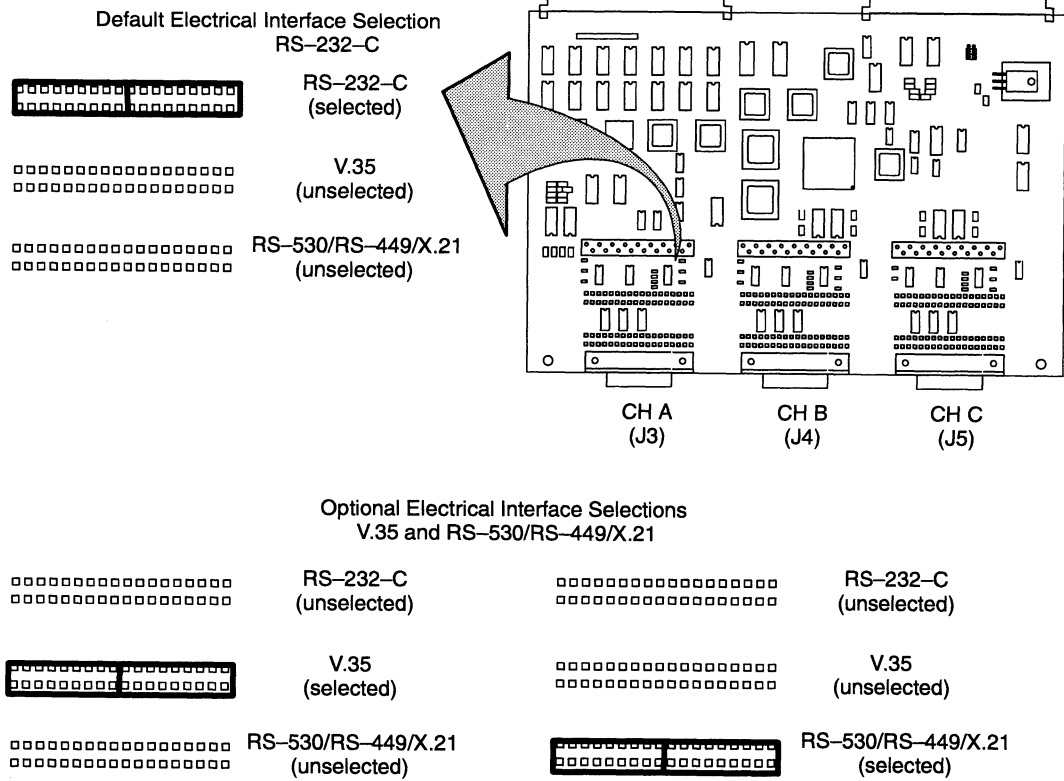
Default Electrical Interface Selection
RS–232–C

RS–232–C
(selected)

V.35
(unselected)

RS–530/RS–449/X.21
(unselected)

CH A
(J3)

CH B
(J4)

CH C
(J5)

Optional Electrical Interface Selections
V.35 and RS–530/RS–449/X.21

RS–232–C
(unselected)

V.35
(selected)

RS–530/RS–449/X.21
(unselected)

RS–232–C
(unselected)

V.35
(unselected)

RS–530/RS–449/X.21
(selected)